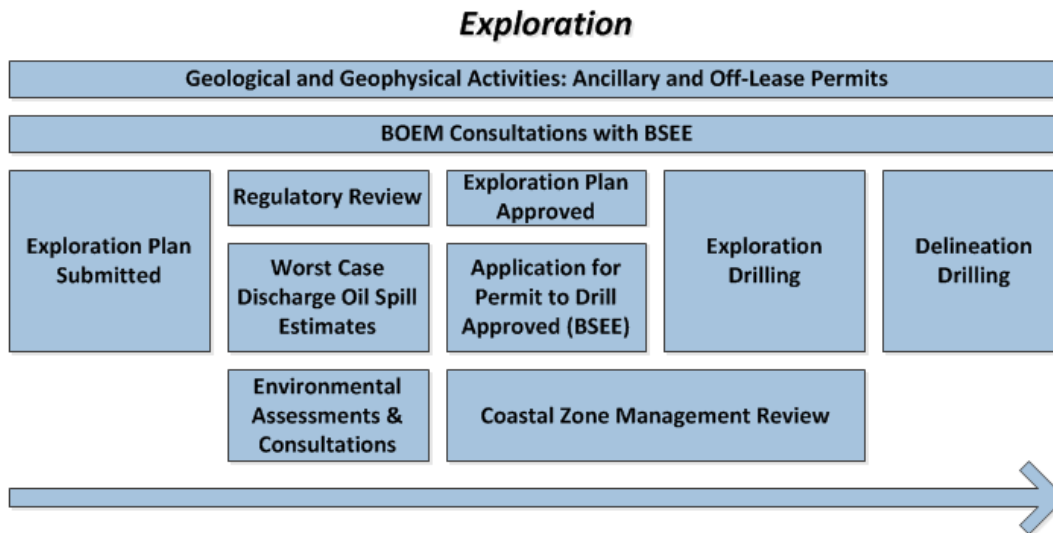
Exploration

Geological and Geophysical Activities: Ancillary and Off-Lease Permits

BOEM Consultations with BSEE

Exploration Plan Submitted

Regulatory Review

Worst Case Discharge Oil Spill Estimates

Environmental Assessments & Consultations

Exploration Plan Approved

Application for Permit to Drill Approved (BSEE)

Coastal Zone Management Review

Exploration Drilling

Delineation Drilling